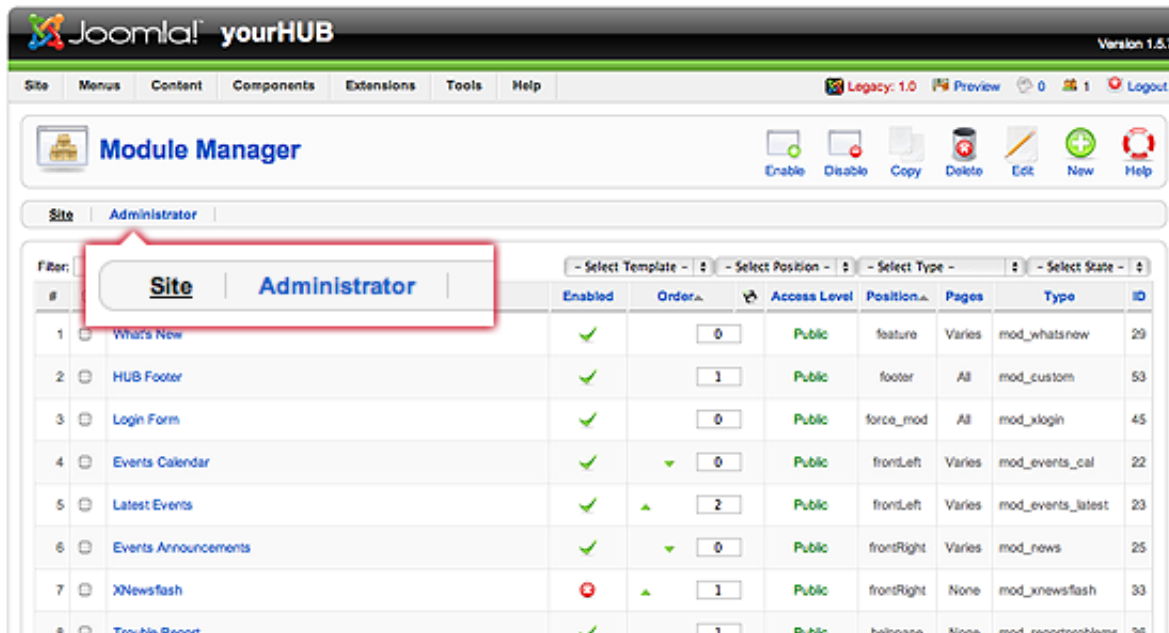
Joomla! yourHUB

Version 1.5.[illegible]

Site Menus Content Components Extensions Tools Help

Legacy: 1.0 Preview 0 1 Logout

Module Manager

Enable Disable Copy Delete Edit New Help

Site | Administrator |

Filter:

Site | Administrator |

- Select Template - - Select Position - - Select Type - - Select State -

| # | | | Enabled | Order | | Access Level | Position | Pages | Type | ID |
|---|---|---|---|---|---|---|---|---|---|---|
| 1 | | What's New | ✓ | 0 | | Public | feature | Varies | mod_whatsnew | 29 |
| 2 | | HUB Footer | ✓ | 1 | | Public | footer | All | mod_custom | 53 |
| 3 | | Login Form | ✓ | 0 | | Public | force_mod | All | mod_xlogin | 45 |
| 4 | | Events Calendar | ✓ | 0 | | Public | frontLeft | Varies | mod_events_cal | 22 |
| 5 | | Latest Events | ✓ | 2 | | Public | frontLeft | Varies | mod_events_latest | 23 |
| 6 | | Events Announcements | ✓ | 0 | | Public | frontRight | Varies | mod_news | 25 |
| 7 | | XNewsflash | | 1 | | Public | frontRight | None | mod_xnewsflash | 33 |
| 8 | | Trouble Report | ✓ | 1 | | Public | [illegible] | None | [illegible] | 36 |